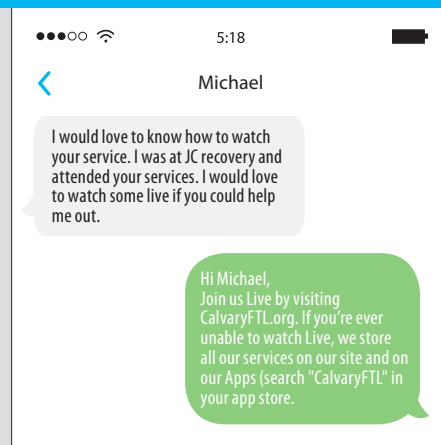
5:18

Michael

I would love to know how to watch your service. I was at JC recovery and attended your services. I would love to watch some live if you could help me out.

Hi Michael,
Join us Live by visiting CalvaryFTL.org. If you're ever unable to watch Live, we store all our services on our site and on our Apps (search "CalvaryFTL" in your app store.